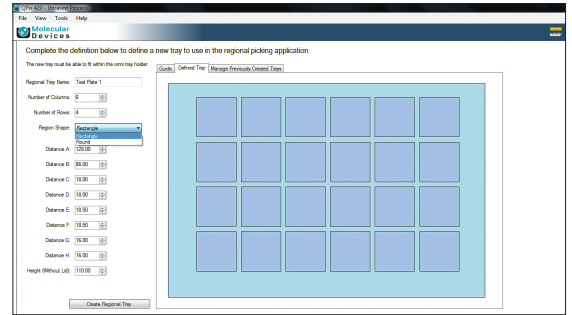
QPix 420 - Unsaved Process

File View Tools Help

Molecular Devices

Complete the definition below to define a new tray to use in the regional picking application.

The new tray must be able to fit within the omni tray holder.

Regional Tray Name: Test Plate 1

Number of Columns: 6

Number of Rows: 4

Region Shape: Rectangle

Rectangle
Round

Distance A: 128.00

Distance B: 86.00

Distance C: 18.00

Distance D: 18.00

Distance E: 18.50

Distance F: 18.50

Distance G: 16.00

Distance H: 16.00

Height (Without Lid): 110.00

Create Regional Tray

Guide | Defined Tray | Manage Previously Created Trays